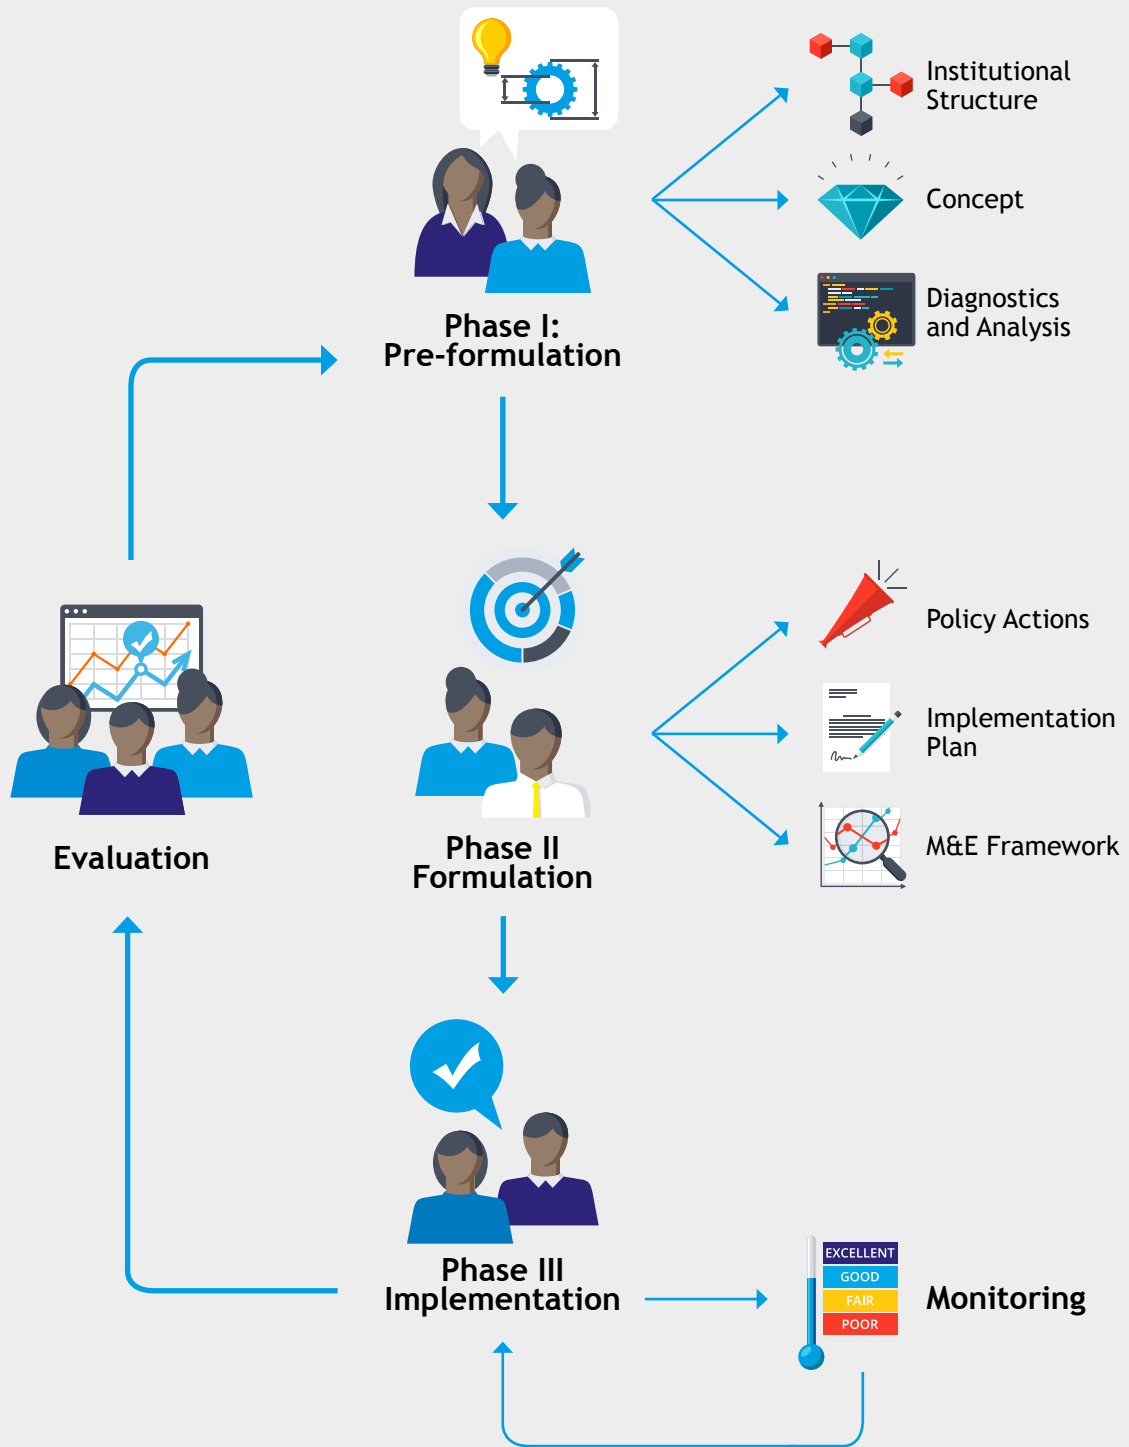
Phase I:
Pre-formulation

Institutional Structure

Concept

Diagnostics and Analysis

Evaluation

Phase II
Formulation

Policy Actions

Implementation Plan

M&E Framework

Phase III
Implementation

EXCELLENT
GOOD
FAIR
POOR

Monitoring